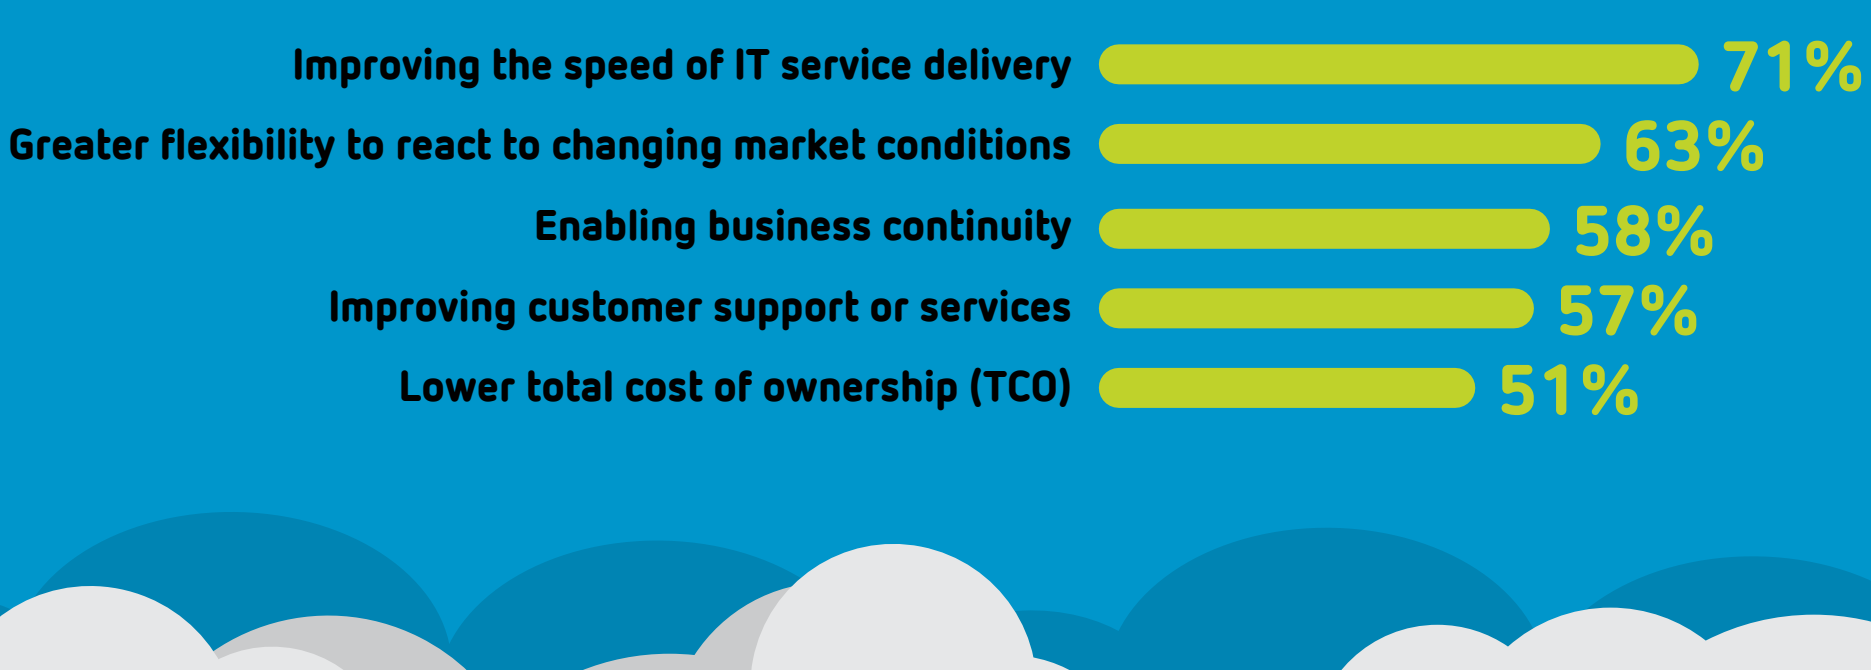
Improving the speed of IT service delivery 71%

Greater flexibility to react to changing market conditions 63%

Enabling business continuity 58%

Improving customer support or services 57%

Lower total cost of ownership (TCO) 51%